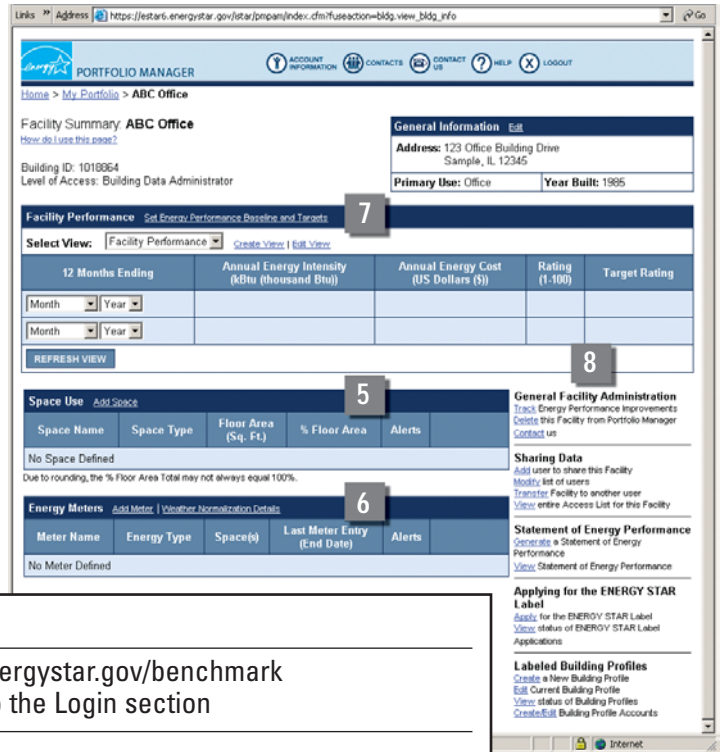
Links » Address https://estar6.energystar.gov/istar/pmpam/index.cfm?fuseaction=bldg.view_bldg_info Go

energy PORTFOLIO MANAGER ACCOUNT INFORMATION CONTACTS CONTACT US HELP LOGOUT

Home > My Portfolio > ABC Office

Facility Summary: ABC Office
How do I use this page?

Building ID: 1018864
Level of Access: Building Data Administrator

General Information Edit
Address: 123 Office Building Drive
Sample, IL 12345
Primary Use: Office
Year Built: 1985

Facility Performance Set Energy Performance Baseline and Targets 7

Select View: Facility Performance Create View | Edit View

| 12 Months Ending | Annual Energy Intensity (kBtu (thousand Btu)) | Annual Energy Cost (US Dollars ($)) | Rating (1-100) | Target Rating |
|---|---|---|---|---|
| Month Year | | | | |
| Month Year | | | | |

REFRESH VIEW

8

Space Use Add Space 5

| Space Name | Space Type | Floor Area (Sq. Ft.) | % Floor Area | Alerts |
|---|---|---|---|---|
| No Space Defined | | | | |

Due to rounding, the % Floor Area Total may not always equal 100%.

Energy Meters Add Meter | Weather Normalization Details 6

| Meter Name | Energy Type | Space(s) | Last Meter Entry (End Date) | Alerts |
|---|---|---|---|---|
| No Meter Defined | | | | |

General Facility Administration
Track Energy Performance improvements
Delete this Facility from Portfolio Manager
Contact us

Sharing Data
Add user to share this Facility
Modify list of users
Transfer Facility to another user
View entire Access List for this Facility

Statement of Energy Performance
Generate a Statement of Energy Performance
View Statement of Energy Performance

Applying for the ENERGY STAR Label
Apply for the ENERGY STAR Label
View status of ENERGY STAR Label Applications

Labeled Building Profiles
Create a New Building Profile
Edit Current Building Profile
View status of Building Profiles
Create/Edit Building Profile Accounts

ergystar.gov/benchmark
the Login section

Internet